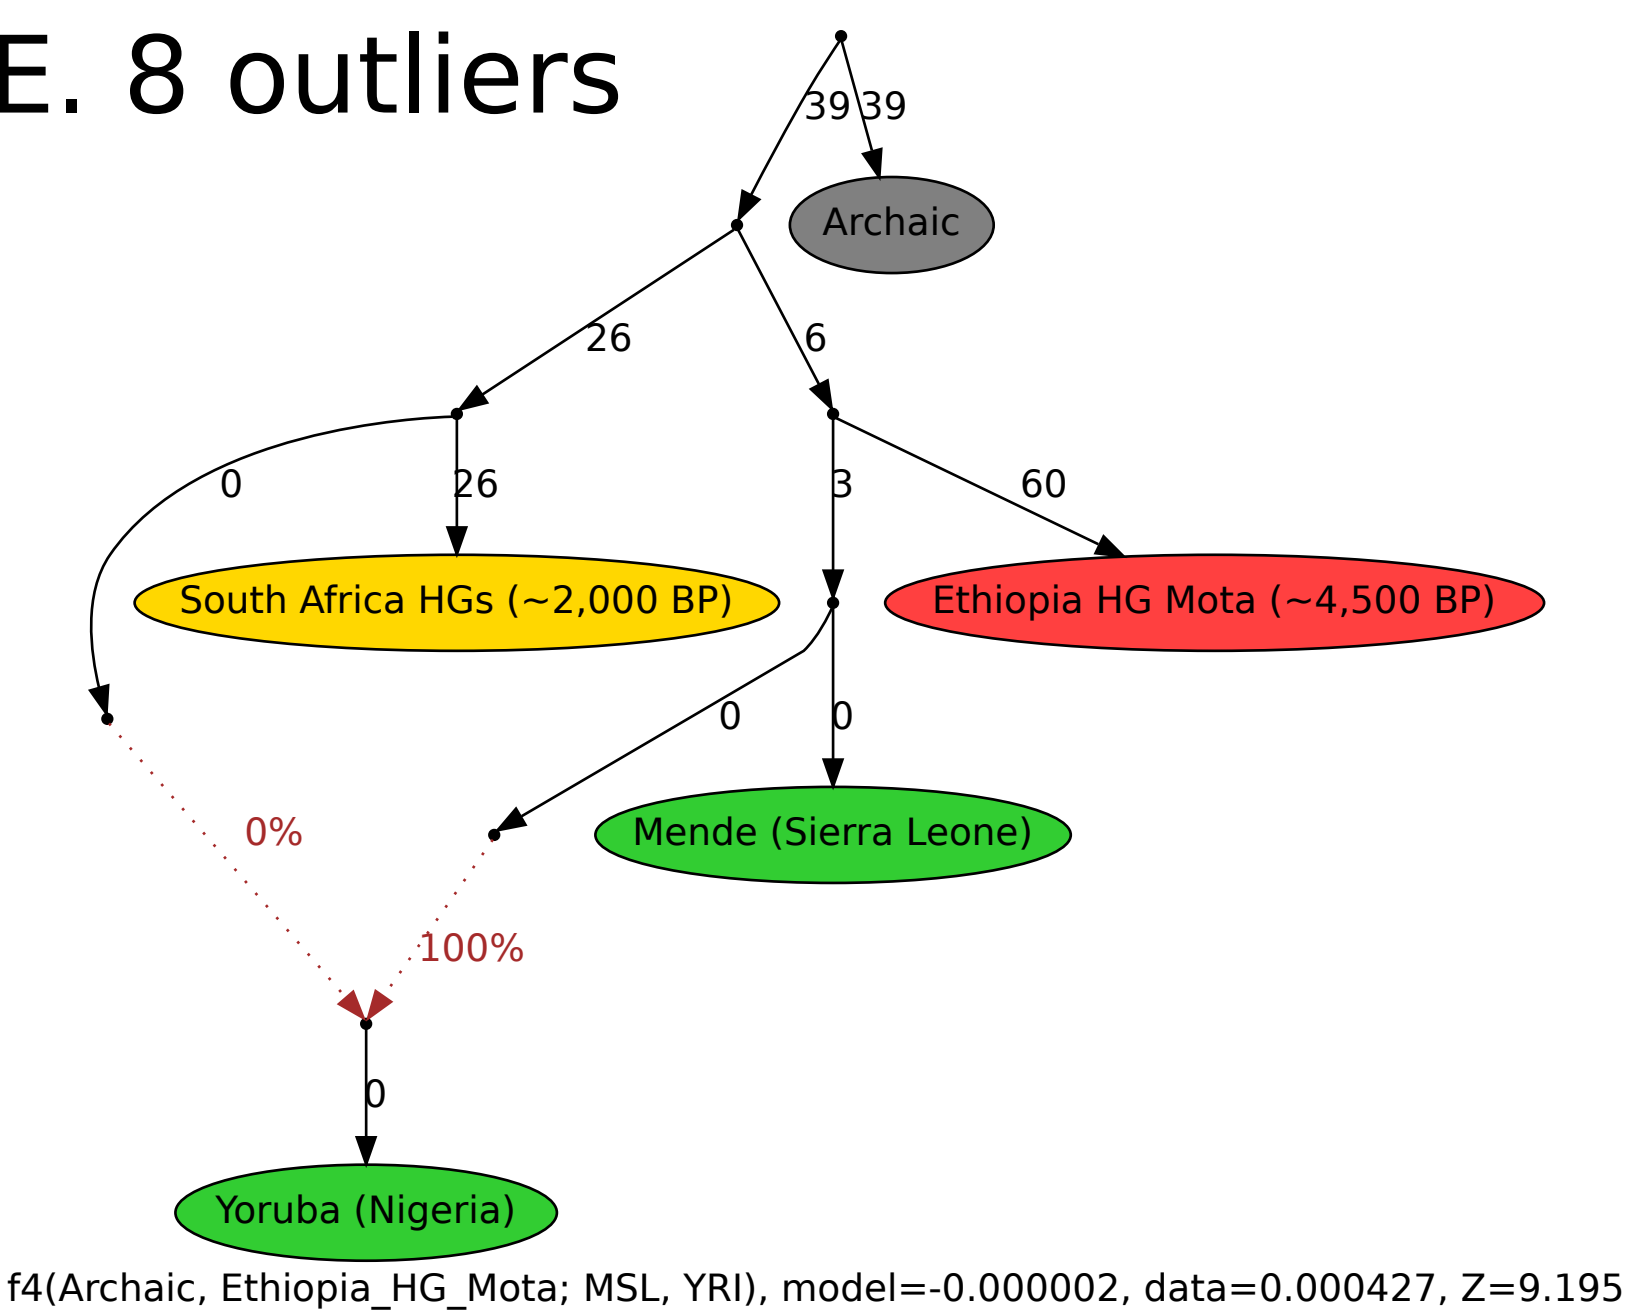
E. 8 outliers

39 39

Archaic

26

6

0

26

3

60

South Africa HGs (~2,000 BP)

Ethiopia HG Mota (~4,500 BP)

0

0

Mende (Sierra Leone)

0%

100%

0

Yoruba (Nigeria)

f4(Archaic, Ethiopia_HG_Mota; MSL, YRI), model=-0.000002, data=0.000427, Z=9.195